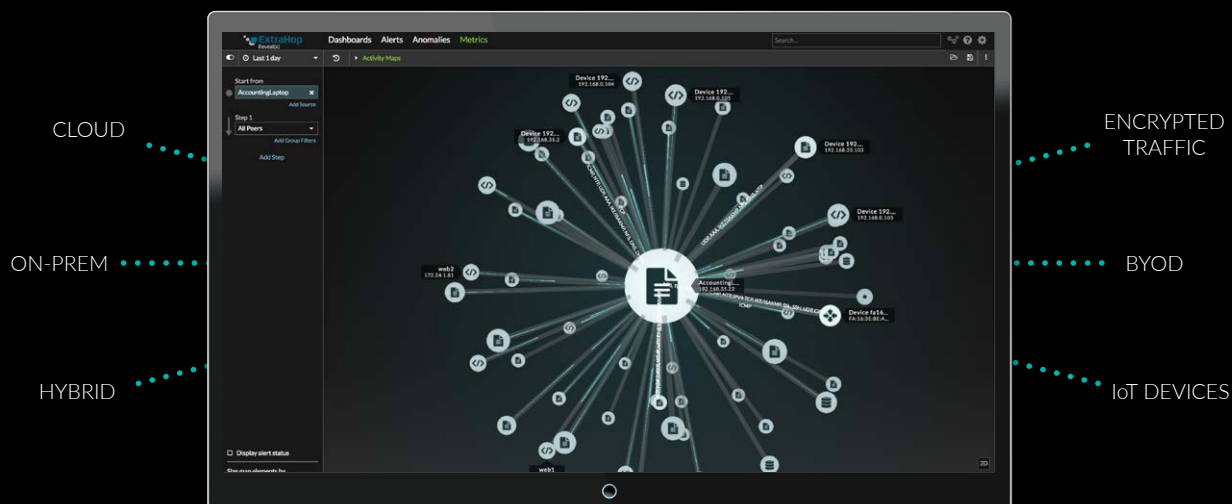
CLOUD

ON-PREM

HYBRID

ENCRYPTED TRAFFIC

BYOD

IoT DEVICES

ExtraHop Reveal(x)

Dashboards Alerts Anomalies Metrics

Search...

Last 1 day

Activity Maps

Start from

AccountingLaptop

Add Source

Step 1

All Peers

Add Group Filters

Add Step

Display alert status

Size map elements by

Device 192...
192.168.0.184

Device 192...
192.168.0.105

Device 192...
192.168.35.2

Device 192...
192.168.35.103

Device 192...
192.168.0.103

web2
172.24.1.81

Accounting...
192.168.35.22

Device fa16...
FA:16:3E:8E:A...

ICMP

web1

3D